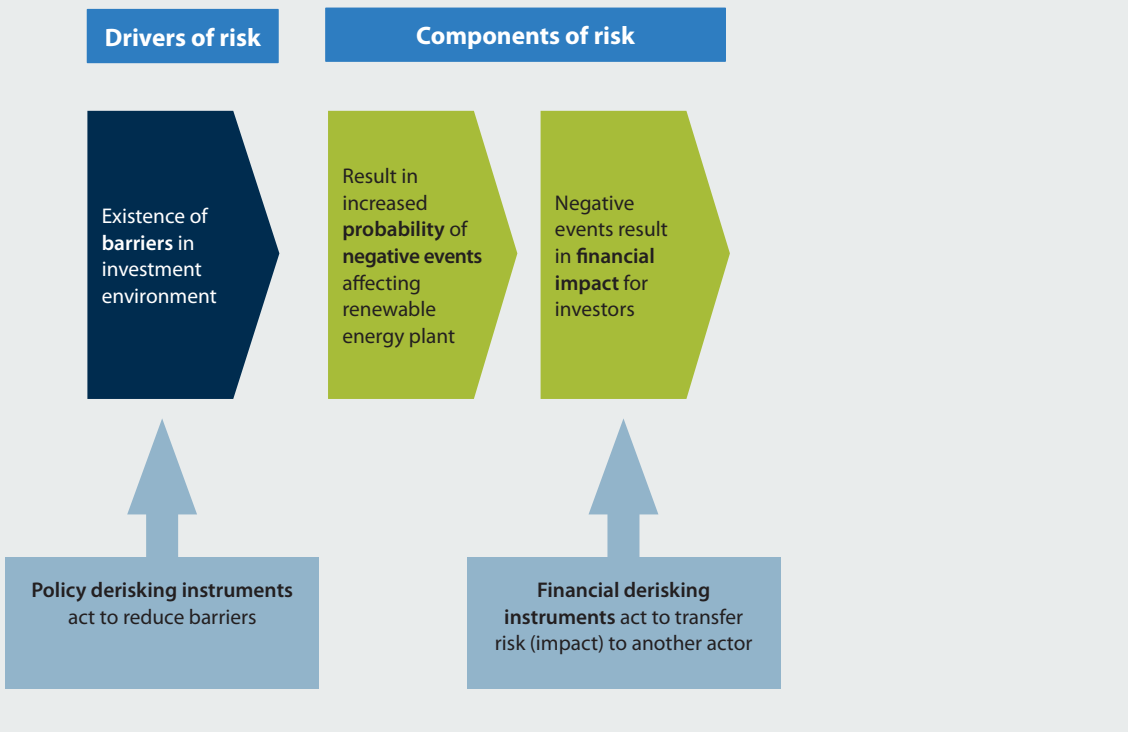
Drivers of risk

Components of risk

Existence of barriers in investment environment

Result in increased probability of negative events affecting renewable energy plant

Negative events result in financial impact for investors

Policy derisking instruments act to reduce barriers

Financial derisking instruments act to transfer risk (impact) to another actor